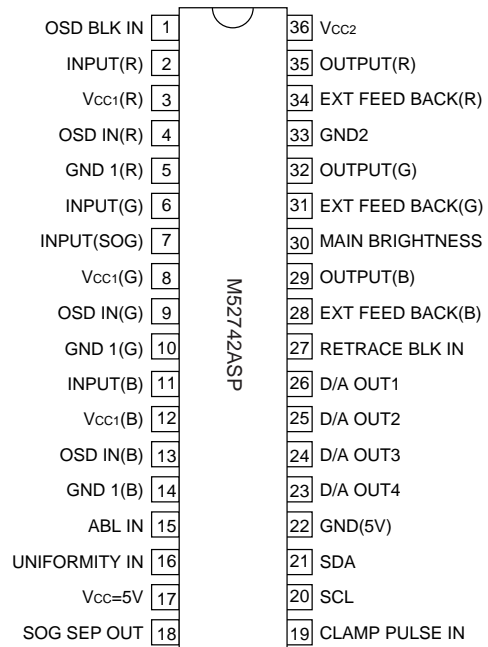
OSD BLK IN 1
INPUT(R) 2
Vcc1(R) 3
OSD IN(R) 4
GND 1(R) 5
INPUT(G) 6
INPUT(SOG) 7
Vcc1(G) 8
OSD IN(G) 9
GND 1(G) 10
INPUT(B) 11
Vcc1(B) 12
OSD IN(B) 13
GND 1(B) 14
ABL IN 15
UNIFORMITY IN 16
Vcc=5V 17
SOG SEP OUT 18

M52742ASP

36 Vcc2
35 OUTPUT(R)
34 EXT FEED BACK(R)
33 GND2
32 OUTPUT(G)
31 EXT FEED BACK(G)
30 MAIN BRIGHTNESS
29 OUTPUT(B)
28 EXT FEED BACK(B)
27 RETRACE BLK IN
26 D/A OUT1
25 D/A OUT2
24 D/A OUT3
23 D/A OUT4
22 GND(5V)
21 SDA
20 SCL
19 CLAMP PULSE IN